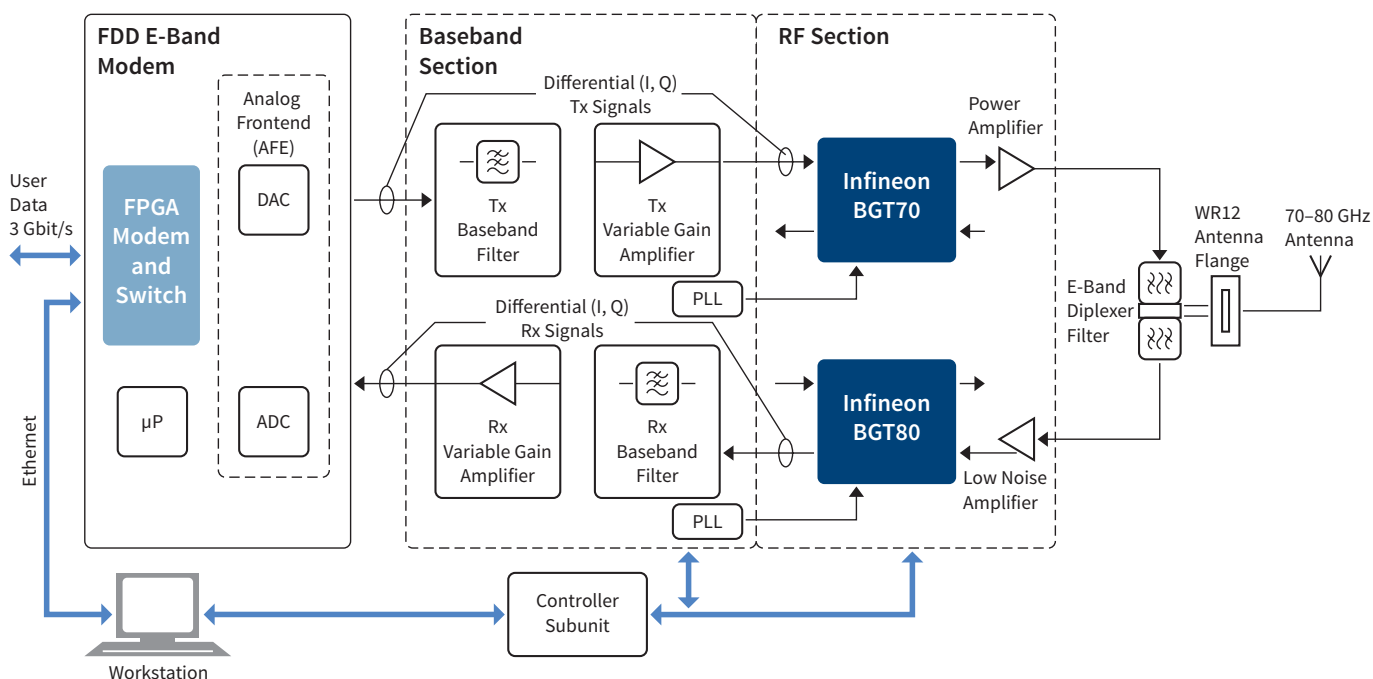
FDD E-Band Modem

Analog Frontend (AFE)

DAC

FPGA Modem and Switch

μP

ADC

User Data 3 Gbit/s

Ethernet

Baseband Section

Differential (I, Q) Tx Signals

Tx Baseband Filter

Tx Variable Gain Amplifier

PLL

Differential (I, Q) Rx Signals

Rx Variable Gain Amplifier

Rx Baseband Filter

PLL

RF Section

Infineon BGT70

Power Amplifier

Infineon BGT80

Low Noise Amplifier

E-Band Diplexer Filter

WR12 Antenna Flange

70–80 GHz Antenna

Controller Subunit

Workstation